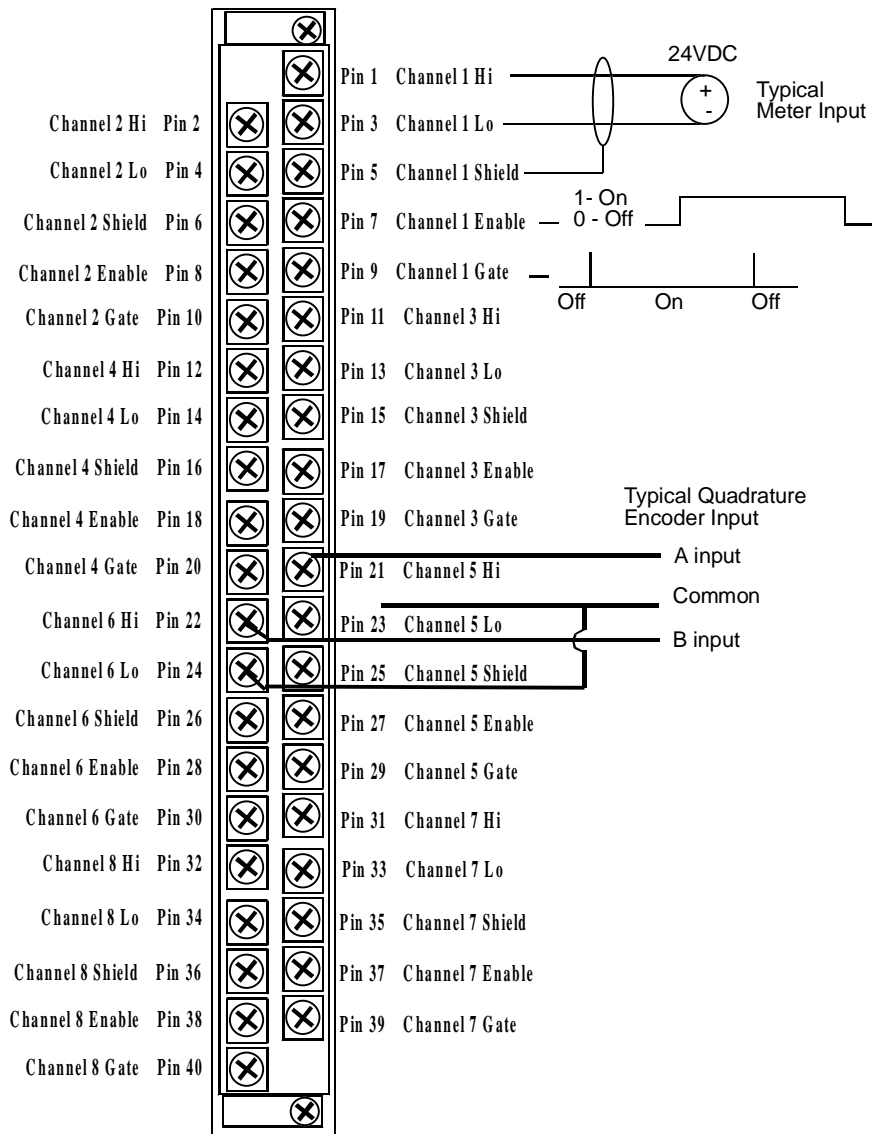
24VDC
+
-
Typical Meter Input

Pin 1 Channel 1 Hi
Channel 2 Hi Pin 2
Pin 3 Channel 1 Lo
Channel 2 Lo Pin 4
Pin 5 Channel 1 Shield
Channel 2 Shield Pin 6
Pin 7 Channel 1 Enable
1- On
0 - Off
Channel 2 Enable Pin 8
Pin 9 Channel 1 Gate
Off On Off
Channel 2 Gate Pin 10
Pin 11 Channel 3 Hi
Channel 4 Hi Pin 12
Pin 13 Channel 3 Lo
Channel 4 Lo Pin 14
Pin 15 Channel 3 Shield
Channel 4 Shield Pin 16
Pin 17 Channel 3 Enable
Typical Quadrature Encoder Input
Channel 4 Enable Pin 18
Pin 19 Channel 3 Gate
A input
Channel 4 Gate Pin 20
Pin 21 Channel 5 Hi
Common
Channel 6 Hi Pin 22
Pin 23 Channel 5 Lo
B input
Channel 6 Lo Pin 24
Pin 25 Channel 5 Shield
Channel 6 Shield Pin 26
Pin 27 Channel 5 Enable
Channel 6 Enable Pin 28
Pin 29 Channel 5 Gate
Channel 6 Gate Pin 30
Pin 31 Channel 7 Hi
Channel 8 Hi Pin 32
Pin 33 Channel 7 Lo
Channel 8 Lo Pin 34
Pin 35 Channel 7 Shield
Channel 8 Shield Pin 36
Pin 37 Channel 7 Enable
Channel 8 Enable Pin 38
Pin 39 Channel 7 Gate
Channel 8 Gate Pin 40